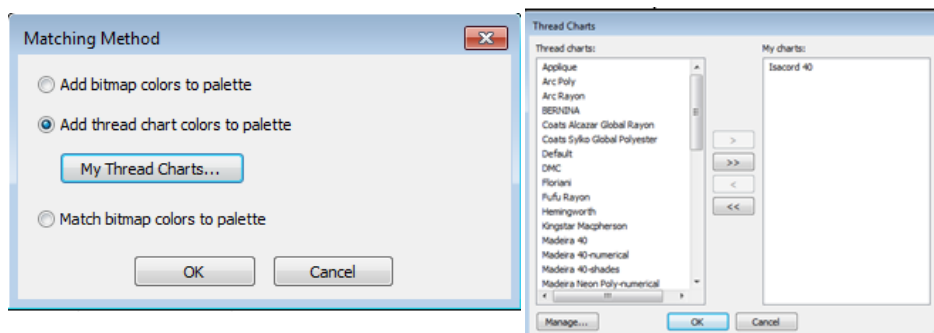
Matching Method

Add bitmap colors to palette

Add thread chart colors to palette

My Thread Charts...

Match bitmap colors to palette

OK

Cancel

Thread Charts

Thread charts:

Applique
Arc Poly
Arc Rayon
BERNINA
Coats Alcazar Global Rayon
Coats Sylko Global Polyester
Default
DMC
Floriani
Fufu Rayon
Hemingworth
Kingstar Macpherson
Madeira 40
Madeira 40-numerical
Madeira 40-shades
Madeira Neon Poly-numerical

>

>>

<

<<

My charts:

Isacord 40

Manage...

OK

Cancel